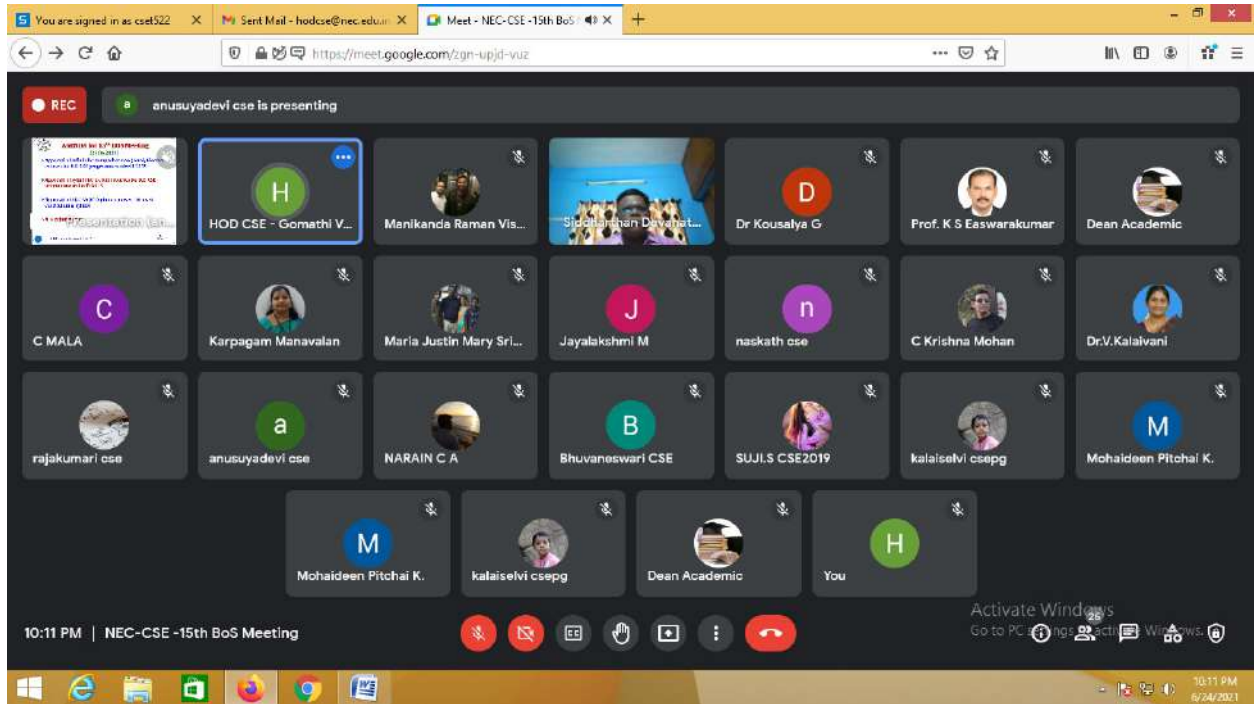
You are signed in as cset522 ×
Sent Mail - hodcse@nec.edu.in ×
Meet - NEC-CSE -15th BoS ×
+

https://meet.google.com/zgn-upjd-vuz

REC
a anusuyadevi cse is presenting

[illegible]
Presentation (an...
H
HOD CSE - Gomathi V...
Manikanda Raman Vis...
Siddharthan Devanat...
D
Dr Kousalya G
Prof. K S Easwarakumar
Dean Academic

C
C MALA
Karpagam Manavalan
Maria Justin Mary Sri...
J
Jayalakshmi M
n
naskath cse
C Krishna Mohan
Dr.V.Kalaivani

rajakumari cse
a
anusuyadevi cse
NARAIN C A
B
Bhuvaneswari CSE
SUJI.S CSE2019
kalaiselvi csepg
M
Mohaideen Pitchai K.

M
Mohaideen Pitchai K.
kalaiselvi csepg
Dean Academic
H
You

Activate Windows
Go to PC settings to activate Windows.

10:11 PM | NEC-CSE -15th BoS Meeting

25

10:11 PM
6/24/2021